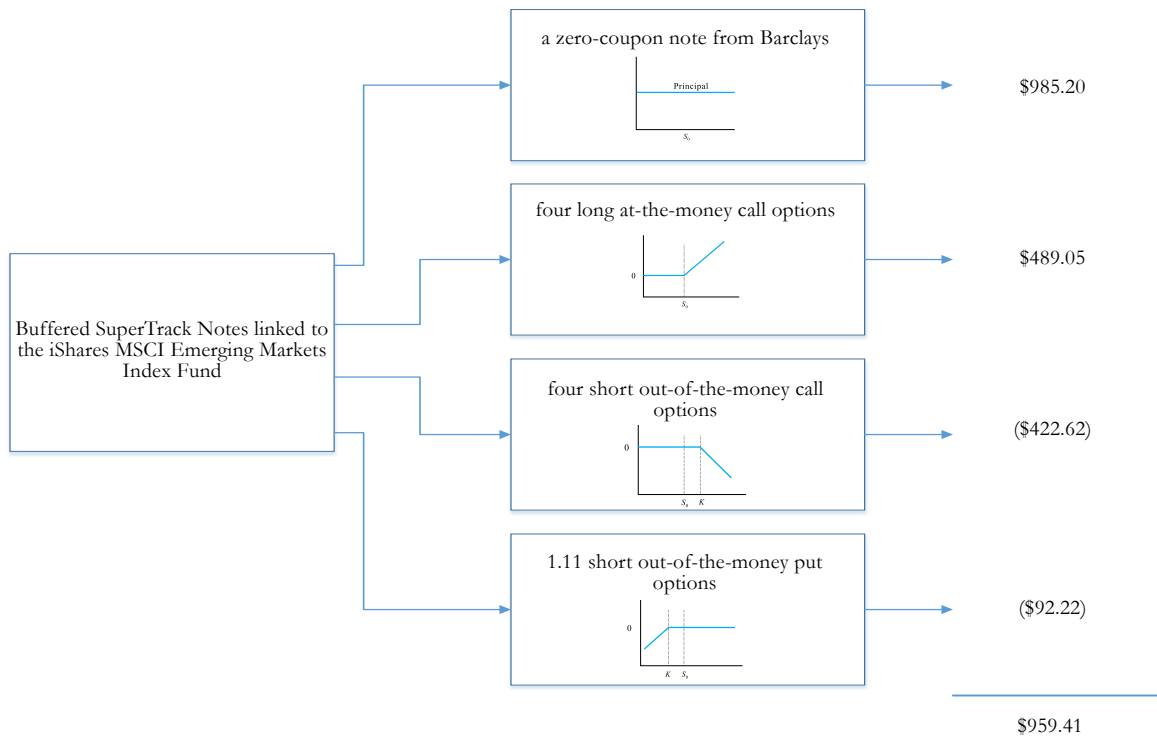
Buffered SuperTrack Notes linked to the iShares MSCI Emerging Markets Index Fund

a zero-coupon note from Barclays

Principal

$S_0$

$985.20

four long at-the-money call options

0

$S_0$

$489.05

four short out-of-the-money call options

0

$S_0$ $K$

($422.62)

1.11 short out-of-the-money put options

0

$K$ $S_0$

($92.22)

$959.41